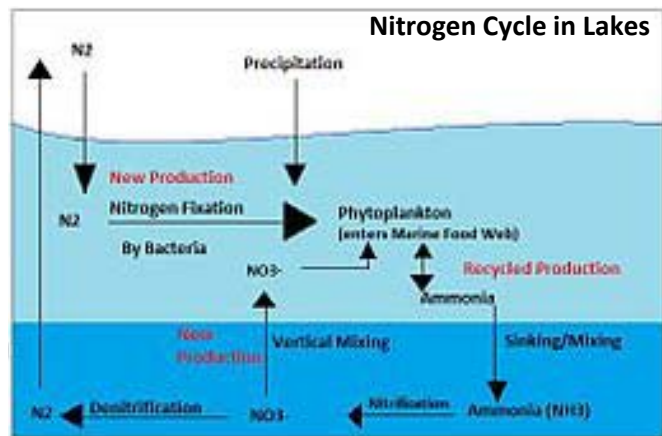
Nitrogen Cycle in Lakes

N2

Precipitation

New Production

N2

Nitrogen Fixation

By Bacteria

Phytoplankton (enters Marine Food Web)

NO3-

Recycled Production

Ammonia

New Production

Vertical Mixing

Sinking/Mixing

N2

Denitrification

NO3

Nitrification

Ammonia (NH3)